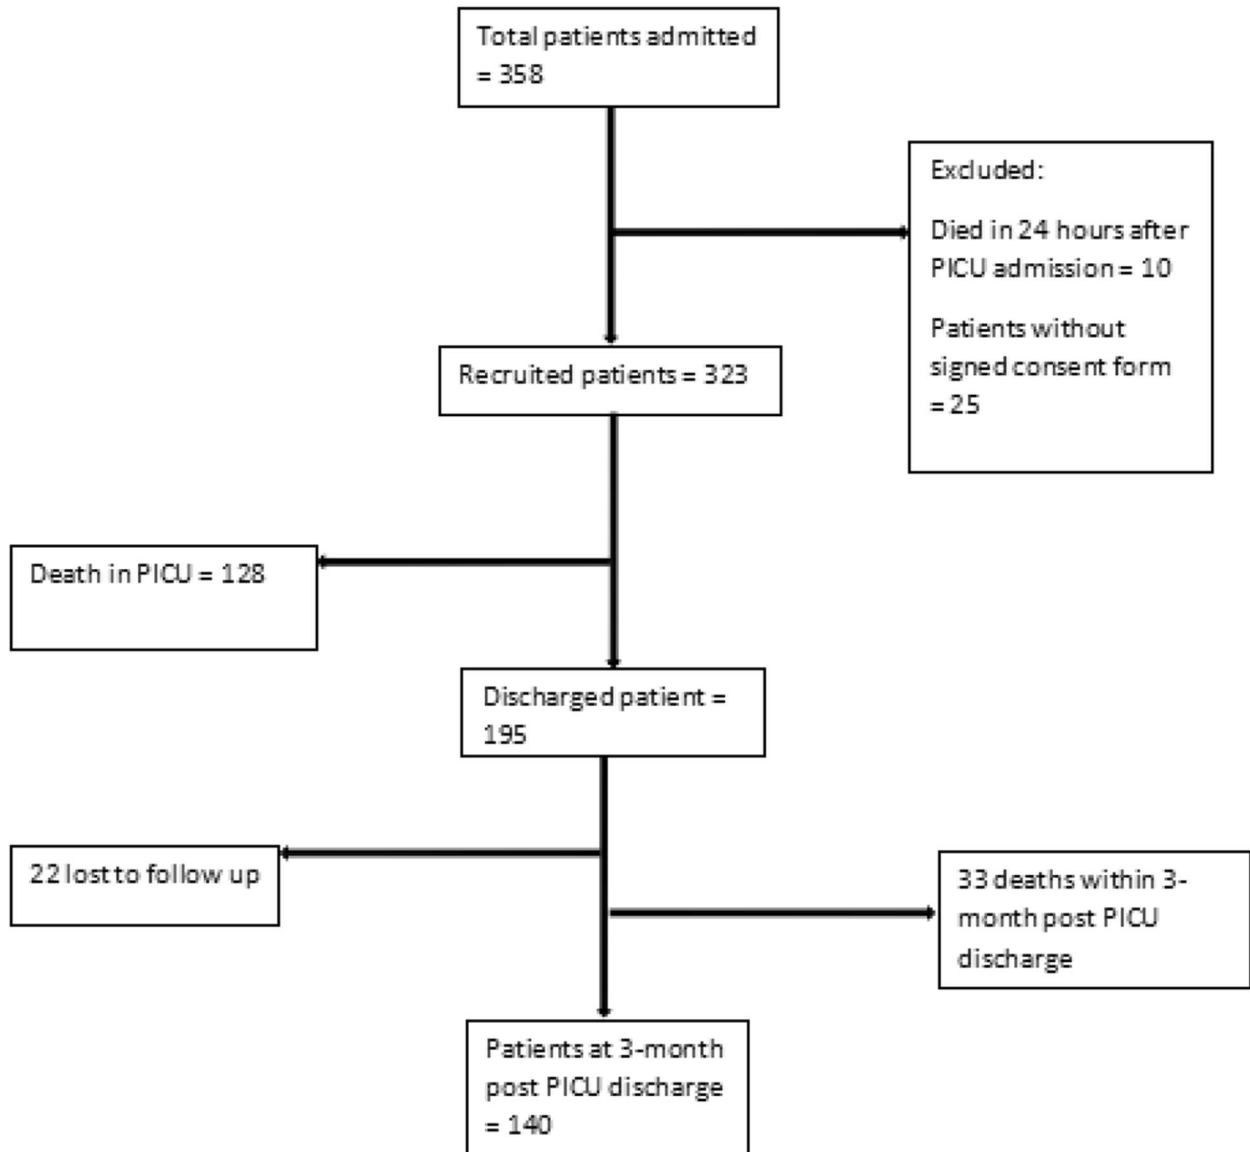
Total patients admitted = 358

Excluded:

Died in 24 hours after PICU admission = 10

Patients without signed consent form = 25

Recruited patients = 323

Death in PICU = 128

Discharged patient = 195

22 lost to follow up

33 deaths within 3-month post PICU discharge

Patients at 3-month post PICU discharge = 140